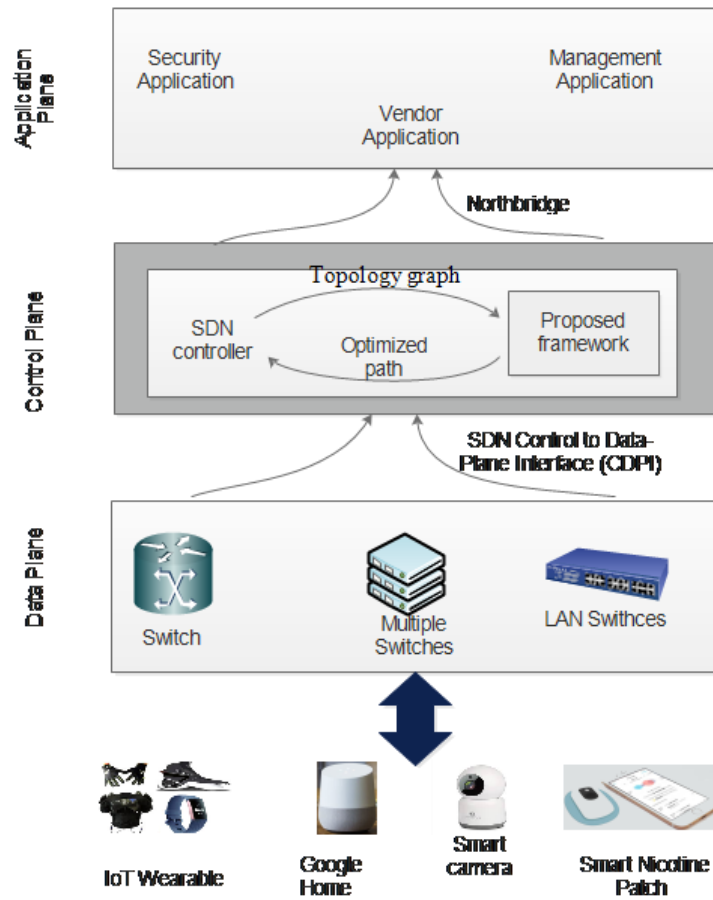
Application Plane

Security Application

Management Application

Vendor Application

Northbridge

Control Plane

Topology graph

SDN controller

Optimized path

Proposed framework

SDN Control to Data-Plane Interface (CDPI)

Data Plane

Switch

Multiple Switches

LAN Swithces

IoT Wearable

Google Home

Smart camera

Smart Nicotine Patch